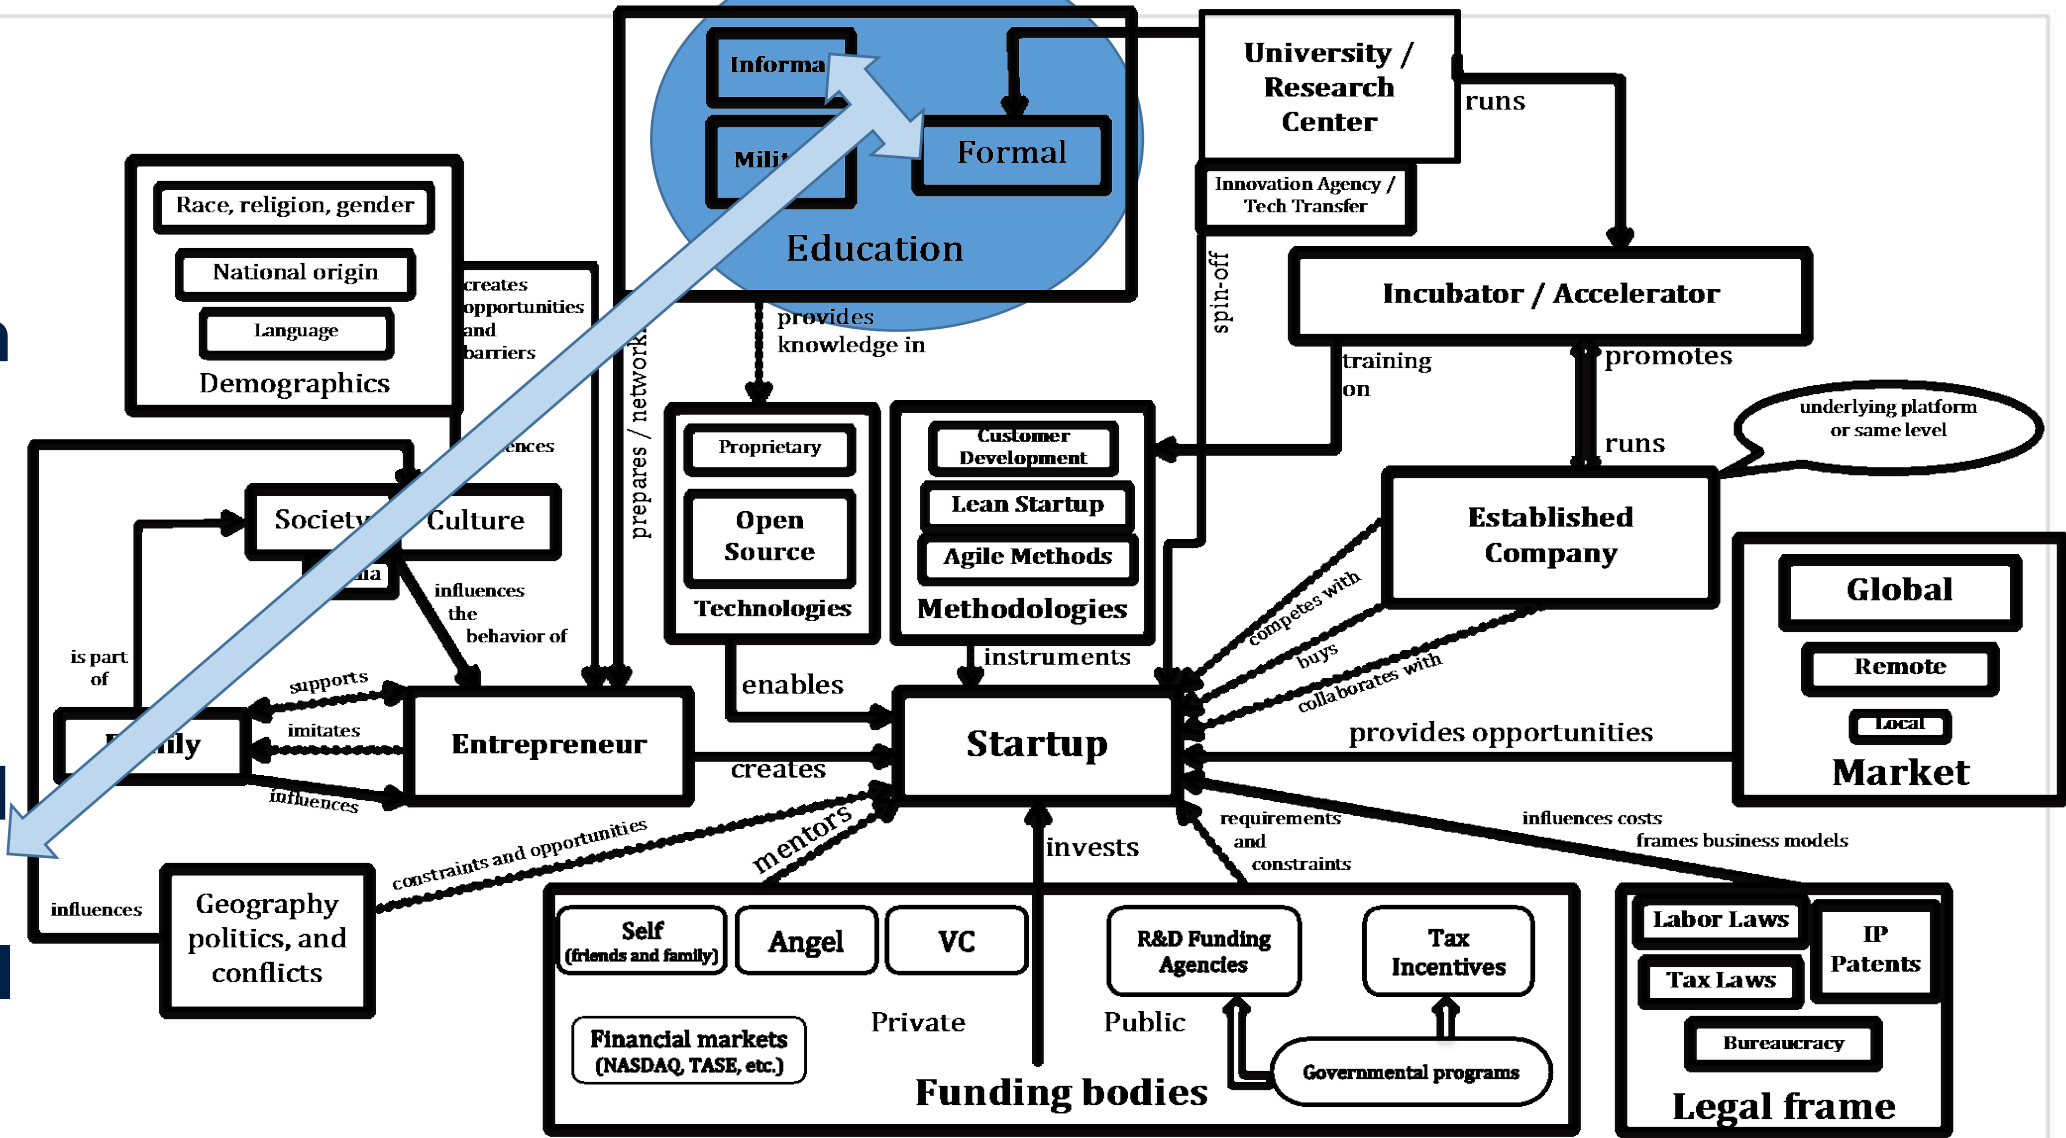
Informa
Milit
Formal
Education
University / Research Center
runs
Innovation Agency / Tech Transfer
spin-off
Incubator / Accelerator
training on
promotes
runs
underlying platform or same level
Race, religion, gender
National origin
Language
Demographics
creates opportunities and barriers
prepares / network
provides knowledge in
Proprietary
Open Source
Technologies
Customer Development
Lean Startup
Agile Methods
Methodologies
ences
Society
Culture
ia
influences the behavior of
is part of
supports
imitates
influences
F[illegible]ily
Entrepreneur
enables
instruments
creates
Startup
Established Company
competes with
buys
collaborates with
provides opportunities
Global
Remote
Local
Market
influences
Geography politics, and conflicts
constraints and opportunities
mentors
invests
requirements and constraints
influences costs frames business models
Self (friends and family)
Angel
VC
Financial markets (NASDAQ, TASE, etc.)
Private
R&D Funding Agencies
Tax Incentives
Public
Governmental programs
Funding bodies
Labor Laws
IP Patents
Tax Laws
Bureaucracy
Legal frame